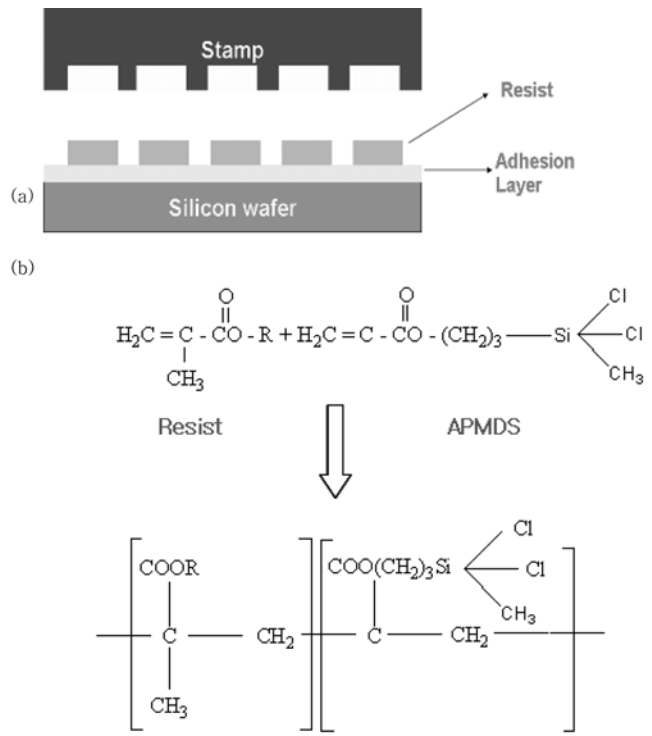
Stamp

Resist

Adhesion Layer

(a)

Silicon wafer

(b)

$H_2C = \underset{CH_3}{C} - \overset{O}{\overset{\|}{C}}O - R + H_2C = C - \overset{O}{\overset{\|}{C}}O - (CH_2)_3 - Si(Cl)(Cl)(CH_3)$

Resist

APMDS

COOR

C

$CH_3$

$CH_2$

$COO(CH_2)_3Si$

Cl

Cl

$CH_3$

C

$CH_2$